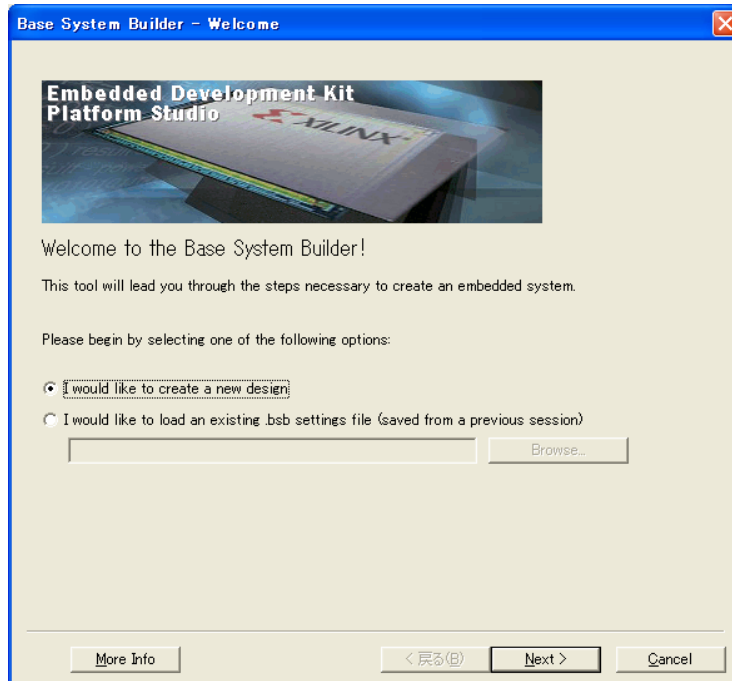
Base System Builder - Welcome

Embedded Development Kit
Platform Studio
XILINX

Welcome to the Base System Builder!

This tool will lead you through the steps necessary to create an embedded system.

Please begin by selecting one of the following options:

I would like to create a new design

I would like to load an existing .bsb settings file (saved from a previous session)

Browse...

More Info

< 戻る(B)

Next >

Cancel